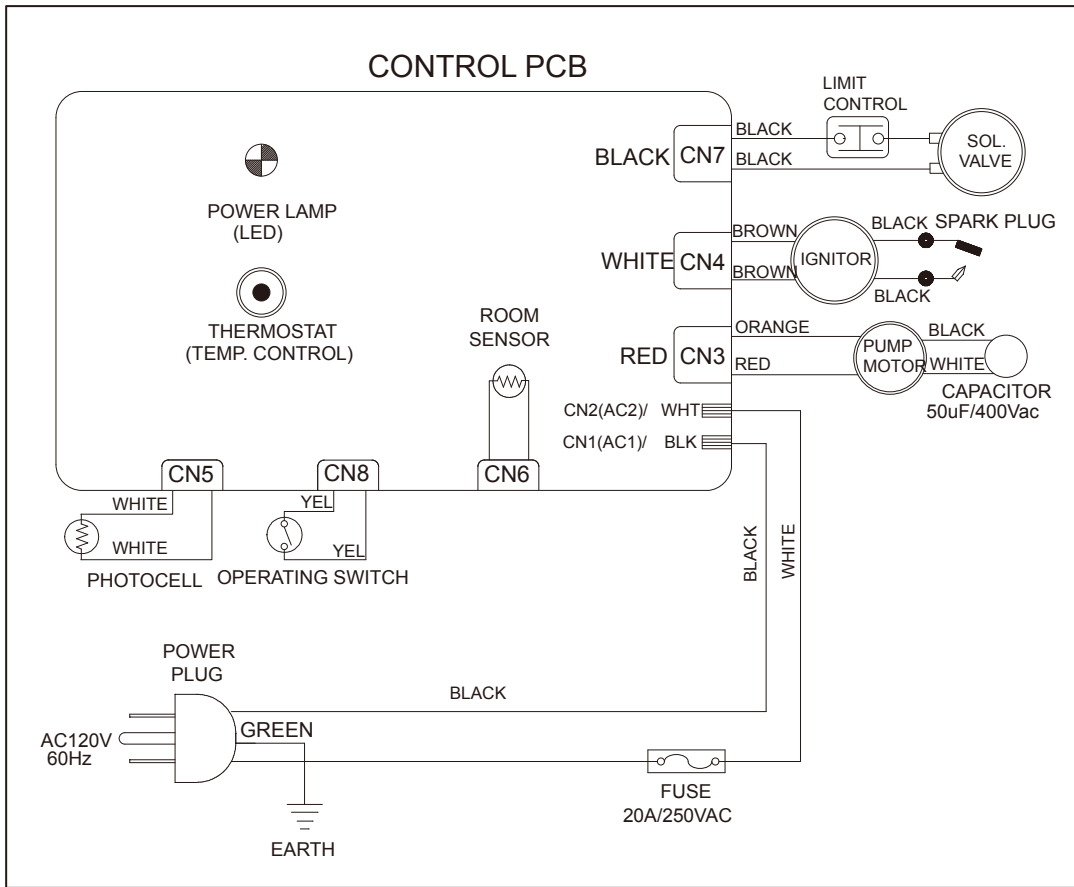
CONTROL PCB

LIMIT CONTROL

BLACK

BLACK

BLACK CN7

SOL. VALVE

POWER LAMP (LED)

BROWN

BLACK SPARK PLUG

WHITE CN4

IGNITOR

BROWN

BLACK

THERMOSTAT (TEMP. CONTROL)

ROOM SENSOR

ORANGE

BLACK

RED CN3

PUMP MOTOR

WHITE

RED

CAPACITOR 50uF/400Vac

CN2(AC2)/ WHT

CN1(AC1)/ BLK

CN5

CN8

CN6

WHITE

YEL

WHITE

YEL

PHOTOCELL

OPERATING SWITCH

BLACK

WHITE

POWER PLUG

BLACK

AC120V 60Hz

GREEN

FUSE 20A/250VAC

EARTH